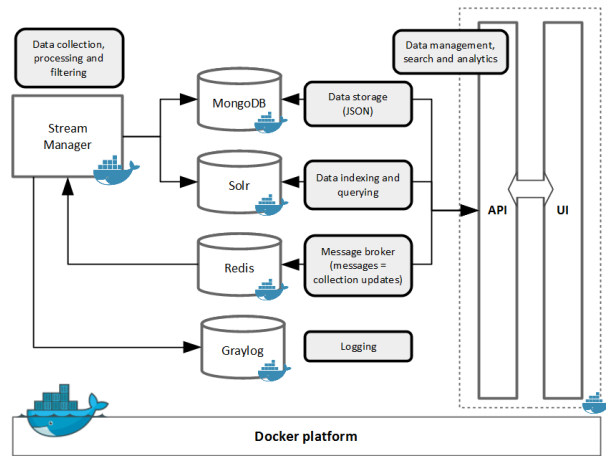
Data collection, processing and filtering

Stream Manager

MongoDB

Data storage (JSON)

Solr

Data indexing and querying

Redis

Message broker (messages = collection updates)

Graylog

Logging

Data management, search and analytics

API

UI

Docker platform